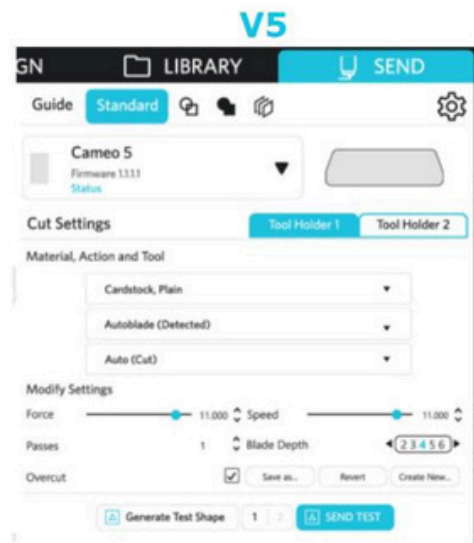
V5

GN LIBRARY SEND

Guide Standard

Cameo 5
Firmware 1.13.1
Status

Cut Settings
Tool Holder 1 Tool Holder 2

Material, Action and Tool

Cardstock, Plain

Autoblade (Detected)

Auto (Cut)

Modify Settings

Force 11.000 Speed 11.000

Passes 1 Blade Depth 2 3 4 5 6

Overcut Save as... Revert Create New...

Generate Test Shape 1 2 SEND TEST